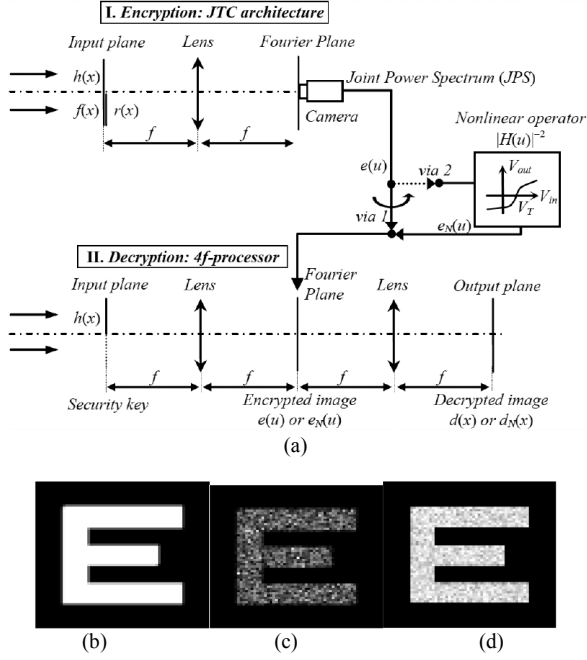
I. Encryption: JTC architecture

Input plane

Lens

Fourier Plane

$h(x)$

$f(x)$ $r(x)$

Camera

Joint Power Spectrum (JPS)

$f$

$f$

Nonlinear operator $|H(u)|^{-2}$

$V_{out}$

$V_{in}$

$V_T$

$e(u)$

via 2

via 1

$e_N(u)$

II. Decryption: 4f-processor

Input plane

Lens

Fourier Plane

Lens

Output plane

$h(x)$

$f$

$f$

$f$

$f$

Security key

Encrypted image $e(u)$ or $e_N(u)$

Decrypted image $d(x)$ or $d_N(x)$

(a)

(b)

(c)

(d)